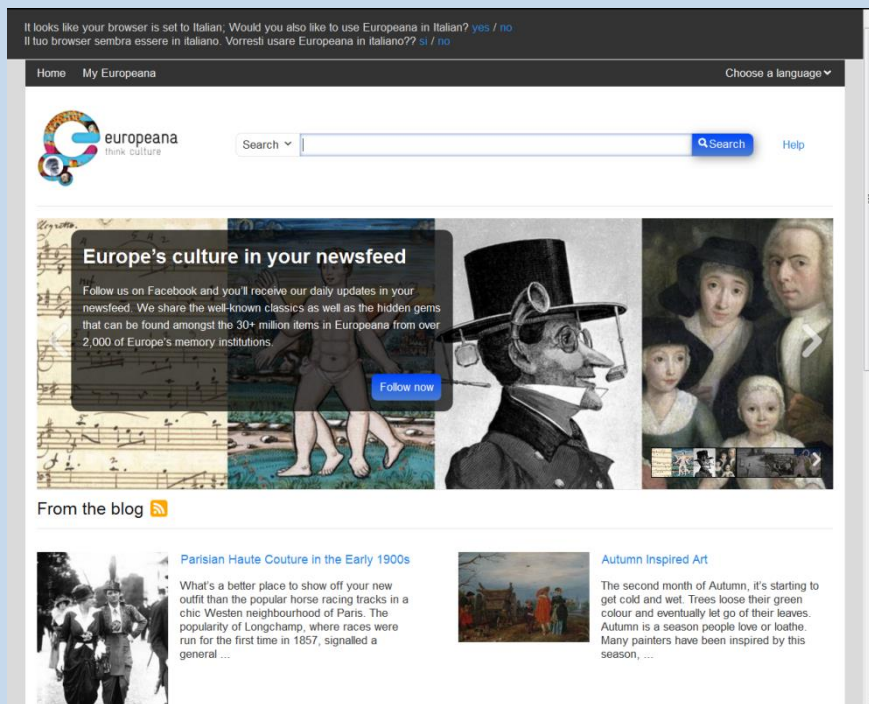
It looks like your browser is set to Italian; Would you also like to use Europeana in Italian? yes / no
Il tuo browser sembra essere in italiano. Vorresti usare Europeana in italiano?? si / no

Home My Europeana

Choose a language

europeana
think culture

Search

Search

Help

Europe's culture in your newsfeed

Follow us on Facebook and you'll receive our daily updates in your newsfeed. We share the well-known classics as well as the hidden gems that can be found amongst the 30+ million items in Europeana from over 2,000 of Europe's memory institutions.

Follow now

From the blog

Parisian Haute Couture in the Early 1900s

What's a better place to show off your new outfit than the popular horse racing tracks in a chic Westen neighbourhood of Paris. The popularity of Longchamp, where races were run for the first time in 1857, signalled a general ...

Autumn Inspired Art

The second month of Autumn, it's starting to get cold and wet. Trees loose their green colour and eventually let go of their leaves. Autumn is a season people love or loathe. Many painters have been inspired by this season, ...